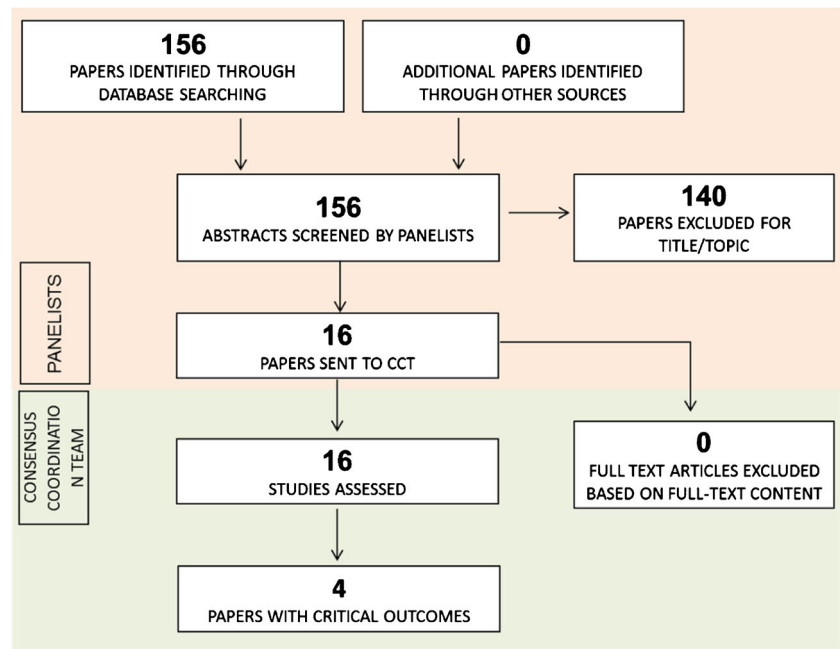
156
PAPERS IDENTIFIED THROUGH DATABASE SEARCHING

0
ADDITIONAL PAPERS IDENTIFIED THROUGH OTHER SOURCES

156
ABSTRACTS SCREENED BY PANELISTS

140
PAPERS EXCLUDED FOR TITLE/TOPIC

PANELISTS

16
PAPERS SENT TO CCT

CONSENSUS COORDINATIO N TEAM

16
STUDIES ASSESSED

0
FULL TEXT ARTICLES EXCLUDED BASED ON FULL-TEXT CONTENT

4
PAPERS WITH CRITICAL OUTCOMES